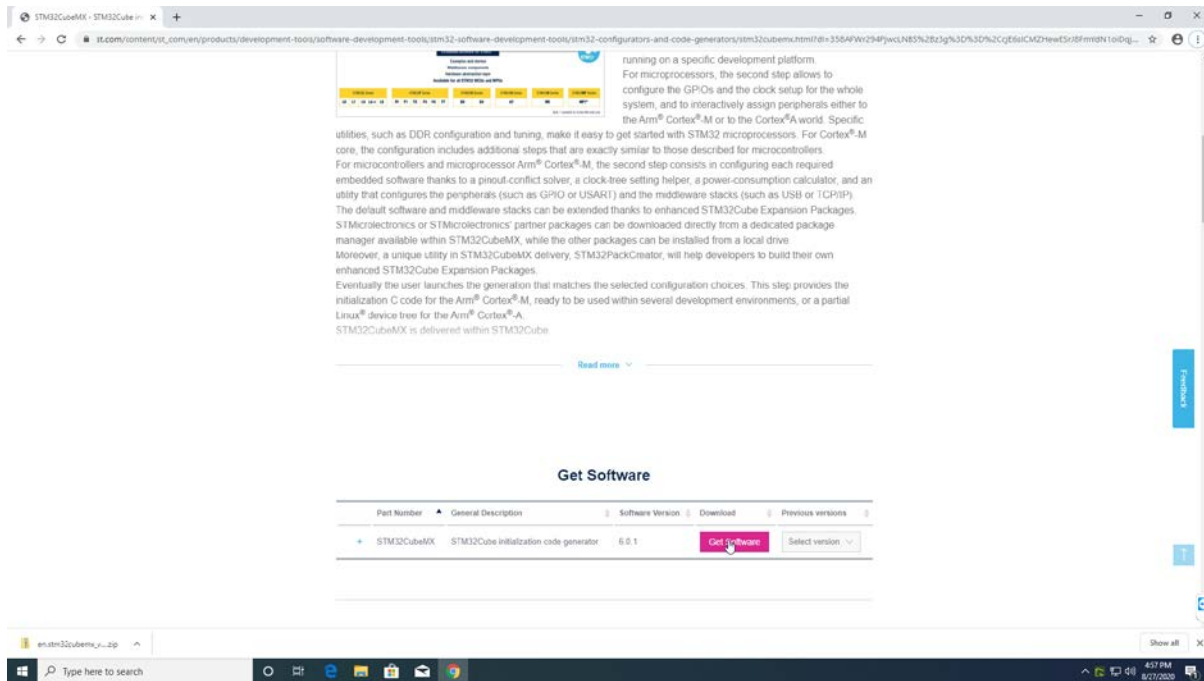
STM32CubeMX - STM32Cube in ×

st.com/content/st_com/en/products/development-tools/software-development-tools/stm32-software-development-tools/stm32-configurators-and-code-generators/stm32cubemx.html?dl=356AFWr294PjwcLN85%2Bz3g%3D%3D%2CqE6sICMZHewESrJ6FmYdN1oiDqj...

running on a specific development platform.

For microprocessors, the second step allows to configure the GPIOs and the clock setup for the whole system, and to interactively assign peripherals either to the Arm® Cortex®-M or to the Cortex®A world. Specific utilities, such as DDR configuration and tuning, make it easy to get started with STM32 microprocessors. For Cortex®-M core, the configuration includes additional steps that are exactly similar to those described for microcontrollers.

For microcontrollers and microprocessor Arm® Cortex®-M, the second step consists in configuring each required embedded software thanks to a pinout-conflict solver, a clock-tree setting helper, a power-consumption calculator, and an utility that configures the peripherals (such as GPIO or USART) and the middleware stacks (such as USB or TCP/IP).

The default software and middleware stacks can be extended thanks to enhanced STM32Cube Expansion Packages. STMicroelectronics or STMicroelectronics' partner packages can be downloaded directly from a dedicated package manager available within STM32CubeMX, while the other packages can be installed from a local drive.

Moreover, a unique utility in STM32CubeMX delivery, STM32PackCreator, will help developers to build their own enhanced STM32Cube Expansion Packages.

Eventually the user launches the generation that matches the selected configuration choices. This step provides the initialization C code for the Arm® Cortex®-M, ready to be used within several development environments, or a partial Linux® device tree for the Arm® Cortex®-A.

STM32CubeMX is delivered within STM32Cube

Read more

Feedback

Get Software

| | Part Number | General Description | Software Version | Download | Previous versions |
|---|---|---|---|---|---|
| + | STM32CubeMX | STM32Cube initialization code generator | 6.0.1 | Get Software | Select version |

en.stm32cubemx_v....zip

Show all

Type here to search

4:57 PM 8/27/2020